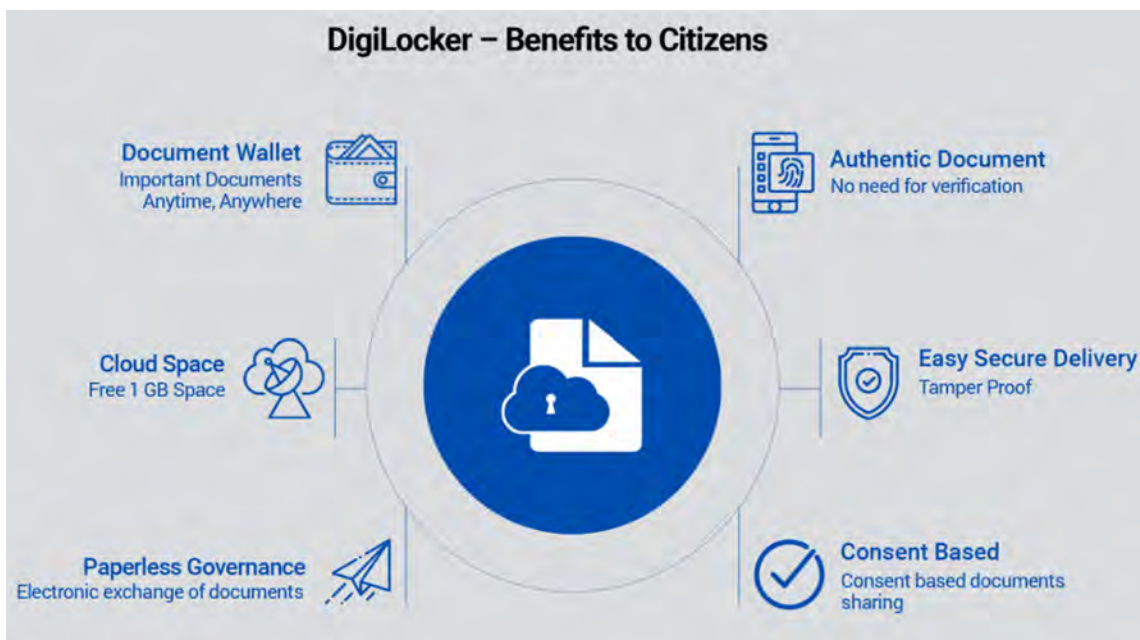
DigiLocker – Benefits to Citizens

Document Wallet
Important Documents Anytime, Anywhere

Authentic Document
No need for verification

Cloud Space
Free 1 GB Space

Easy Secure Delivery
Tamper Proof

Paperless Governance
Electronic exchange of documents

Consent Based
Consent based documents sharing